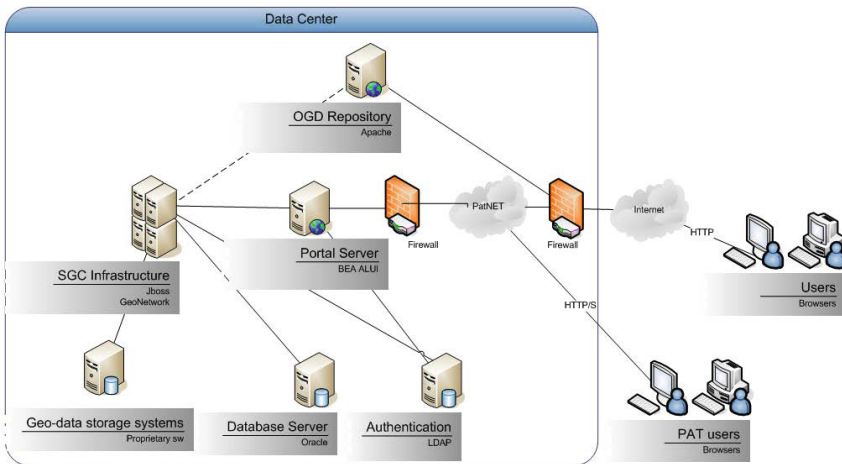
Data Center

OGD Repository
Apache

PatNET

Internet

HTTP

Firewall

Firewall

Portal Server
BEA ALUI

SGC Infrastructure
Jboss
GeoNetwork

HTTP/S

Users
Browsers

Geo-data storage systems
Proprietary sw

Database Server
Oracle

Authentication
LDAP

PAT users
Browsers